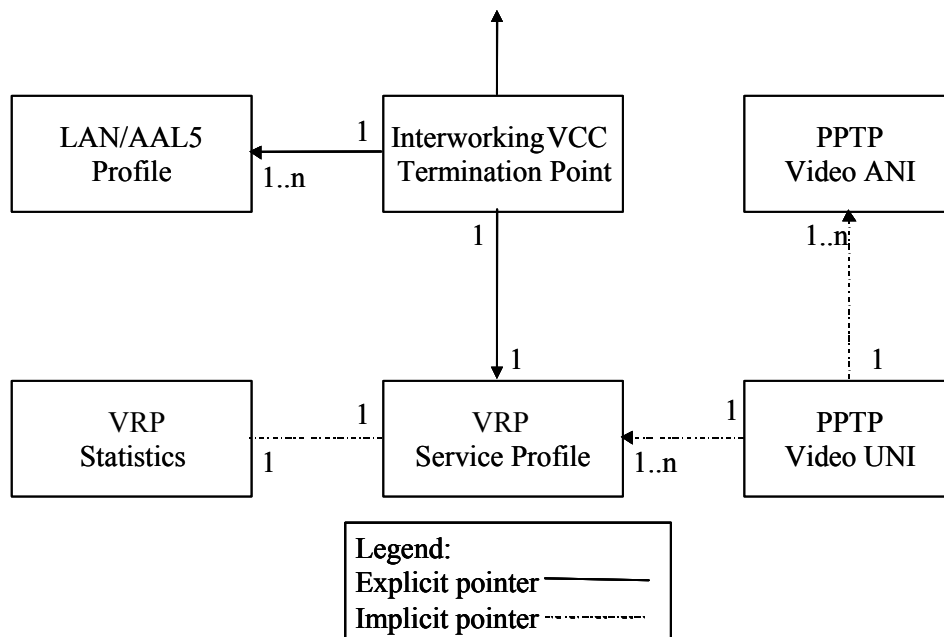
LAN/AAL5 Profile

1

1..n

Interworking VCC Termination Point

PPTP Video ANI

1

1..n

1

1

VRP Statistics

1

1

VRP Service Profile

1

1..n

PPTP Video UNI

Legend:
Explicit pointer
Implicit pointer